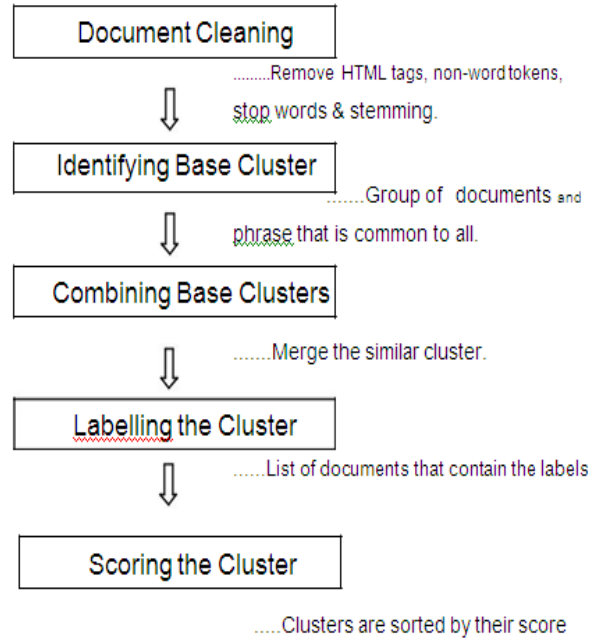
Document Cleaning

.........Remove HTML tags, non-word tokens, stop words & stemming.

Identifying Base Cluster

.......Group of documents and phrase that is common to all.

Combining Base Clusters

.......Merge the similar cluster.

Labelling the Cluster

......List of documents that contain the labels

Scoring the Cluster

.....Clusters are sorted by their score